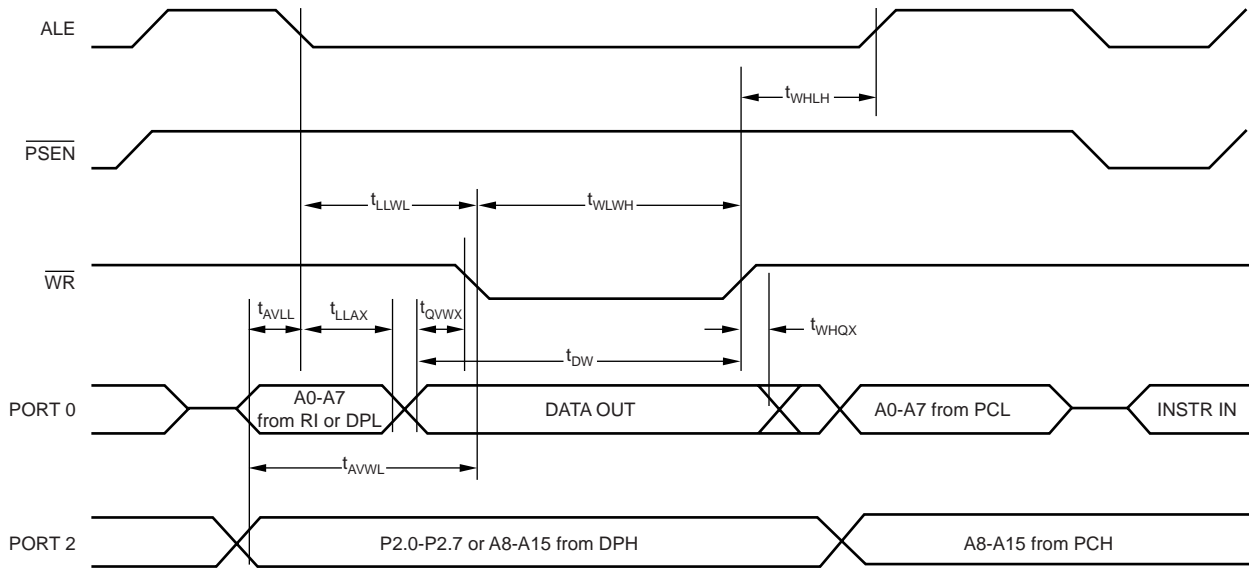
ALE

$t_{WHLH}$

$\overline{PSEN}$

$t_{LLWL}$

$t_{WLWH}$

$\overline{WR}$

$t_{AVLL}$

$t_{LLAX}$

$t_{QVWX}$

$t_{WHQX}$

$t_{DW}$

PORT 0

A0-A7 from RI or DPL

DATA OUT

A0-A7 from PCL

INSTR IN

$t_{AVWL}$

PORT 2

P2.0-P2.7 or A8-A15 from DPH

A8-A15 from PCH